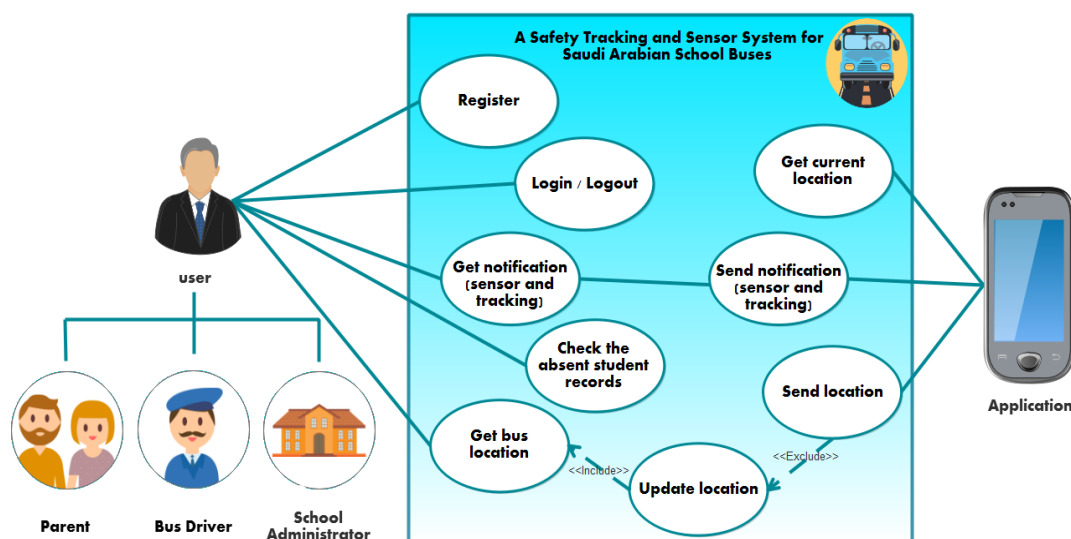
A Safety Tracking and Sensor System for Saudi Arabian School Buses

Register

Login / Logout

Get current location

Get notification (sensor and tracking)

Send notification (sensor and tracking)

Check the absent student records

Send location

Get bus location

Update location

<<Include>>

<<Exclude>>

user

Parent

Bus Driver

School Administrator

Application